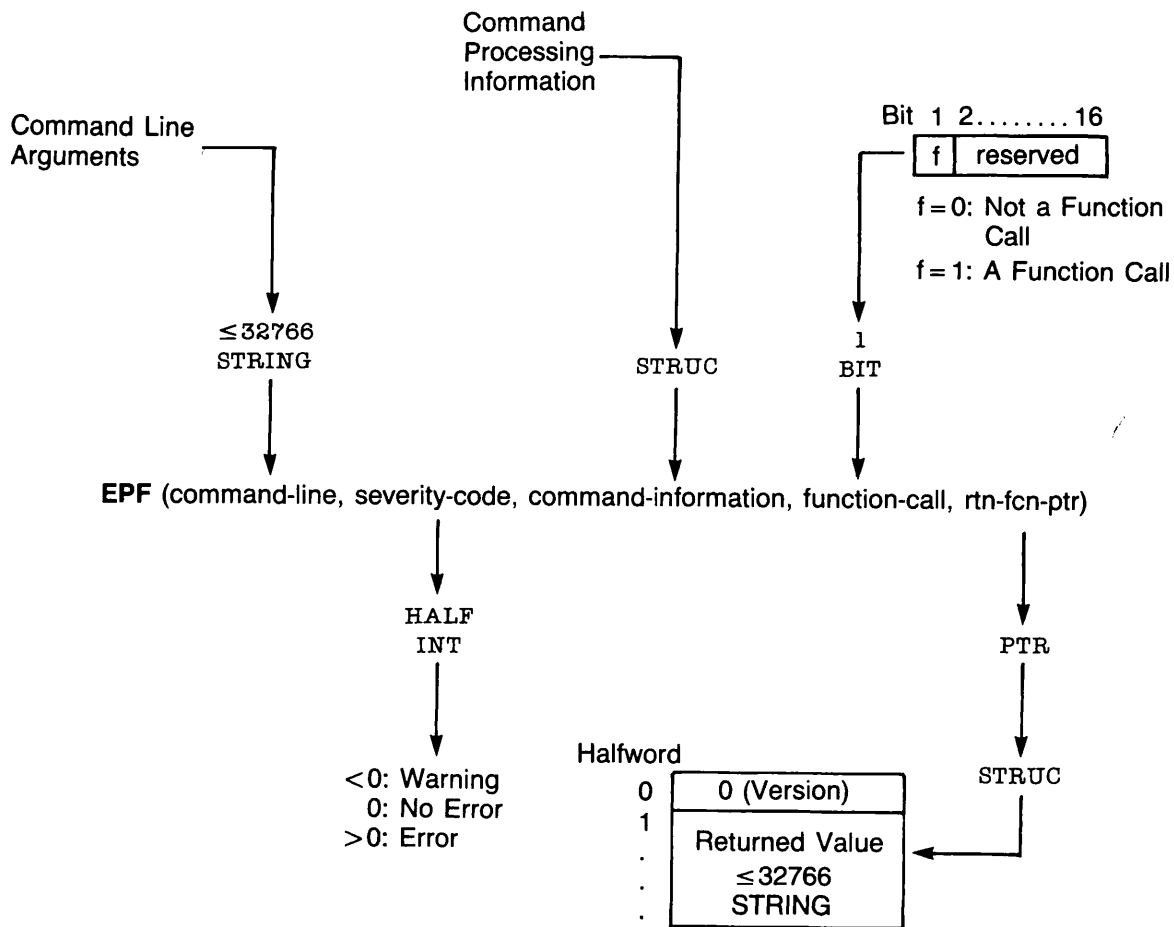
Command Processing Information

Command Line Arguments

Bit 1 2........16

| f | reserved |
|---|---|

f = 0: Not a Function Call
f = 1: A Function Call

≤32766
STRING

STRUC

1
BIT

**EPF** (command-line, severity-code, command-information, function-call, rtn-fcn-ptr)

HALF
INT

PTR

<0: Warning
0: No Error
>0: Error

Halfword

STRUC

| 0 | 0 (Version) |
|---|---|
| 1 . . . | Returned Value ≤32766 STRING |